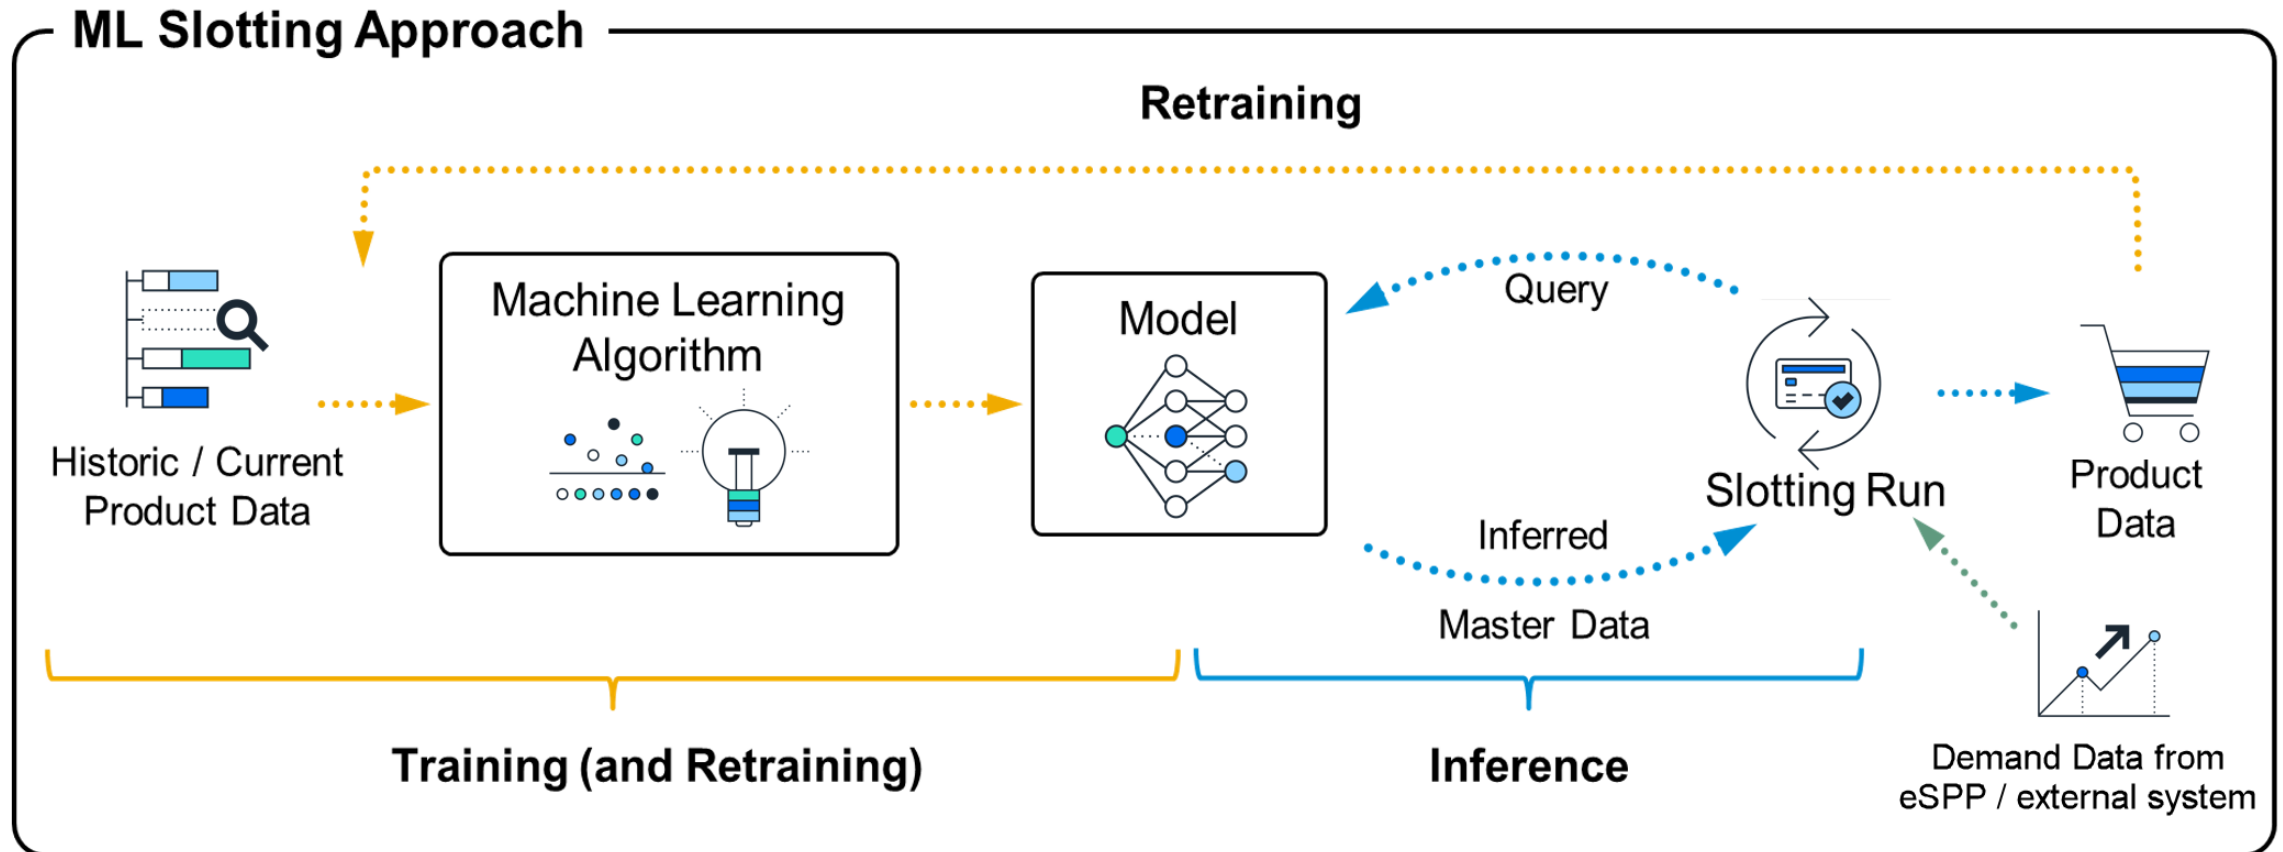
ML Slotting Approach

Retraining

Historic / Current Product Data

Machine Learning Algorithm

Model

Query

Slotting Run

Product Data

Inferred

Master Data

Training (and Retraining)

Inference

Demand Data from eSPP / external system